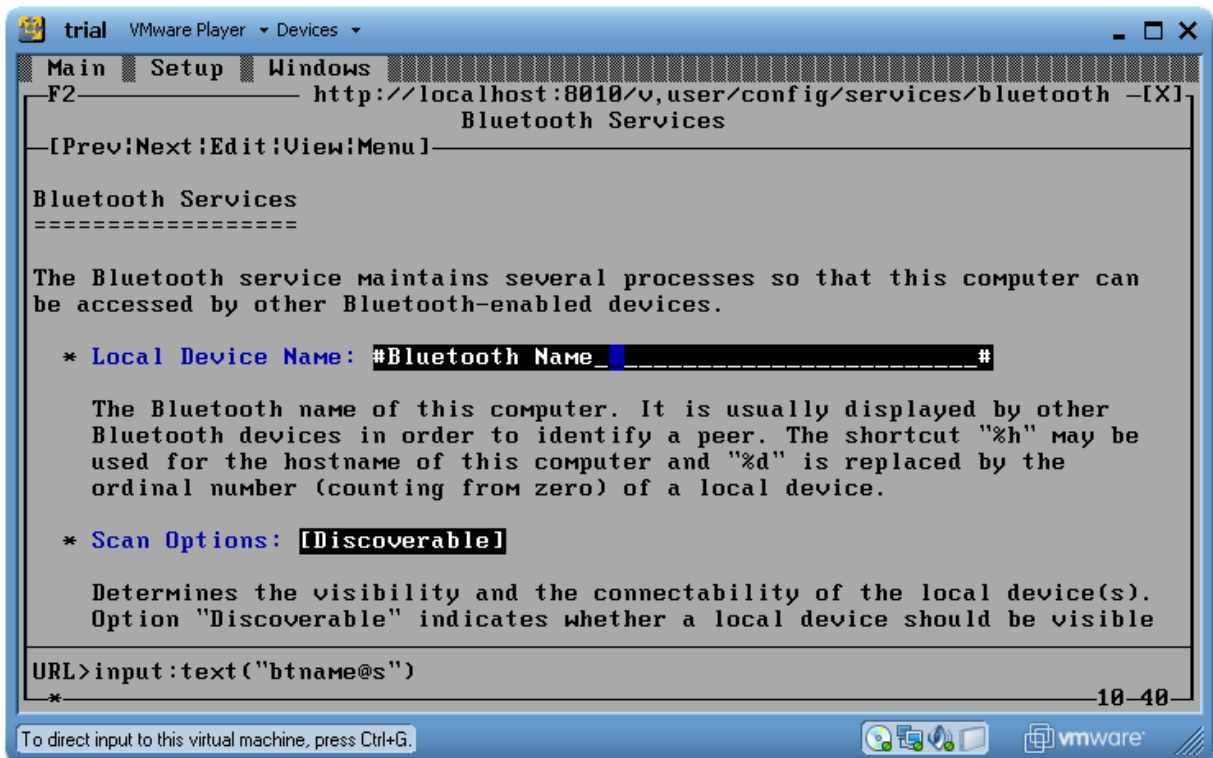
trial VMware Player ▾ Devices ▾

Main Setup Windows

F2 http://localhost:8010/v,user/config/services/bluetooth [X]

Bluetooth Services

[Prev|Next|Edit|View|Menu]

Bluetooth Services
==================

The Bluetooth service maintains several processes so that this computer can be accessed by other Bluetooth-enabled devices.

* Local Device Name: #Bluetooth Name_ _______________________#

The Bluetooth name of this computer. It is usually displayed by other Bluetooth devices in order to identify a peer. The shortcut "%h" may be used for the hostname of this computer and "%d" is replaced by the ordinal number (counting from zero) of a local device.

* Scan Options: [Discoverable]

Determines the visibility and the connectability of the local device(s). Option "Discoverable" indicates whether a local device should be visible

URL>input:text("btname@s")

*

10-40

To direct input to this virtual machine, press Ctrl+G.

vmware